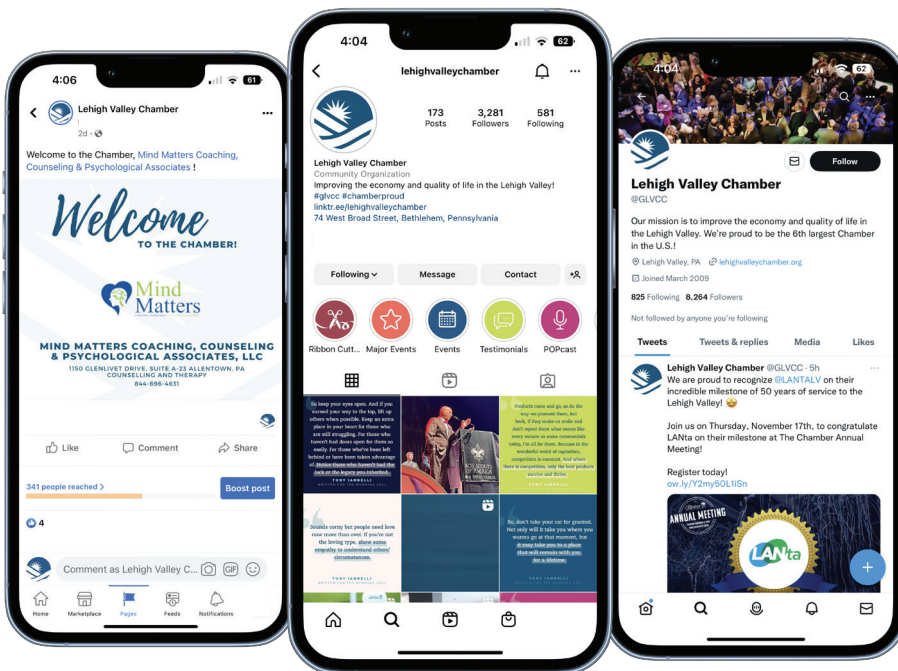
4:06

Lehigh Valley Chamber
2d ·

Welcome to the Chamber, Mind Matters Coaching, Counseling & Psychological Associates !

Welcome
TO THE CHAMBER!

Mind Matters

MIND MATTERS COACHING, COUNSELING & PSYCHOLOGICAL ASSOCIATES, LLC
1150 GLENLIVET DRIVE, SUITE A-23 ALLENTOWN, PA
COUNSELLING AND THERAPY
844-696-4631

Like Comment Share

341 people reached >
Boost post

4

Comment as Lehigh Valley C...

Home Marketplace Pages Feeds Notifications

4:04
62

lehighvalleychamber

173 Posts
3,281 Followers
581 Following

Lehigh Valley Chamber
Community Organization
Improving the economy and quality of life in the Lehigh Valley!
#glvcc #chamberproud
linktr.ee/lehighvalleychamber
74 West Broad Street, Bethlehem, Pennsylvania

Following Message Contact

Ribbon Cutt... Major Events Events Testimonials POPcast

So keep your eyes open. And if you scratched your way to the top, lift up others when possible. Keep an extra place in your heart for those who are still struggling. For those who haven't had doors open for them so easily. For those who've been left behind or have been taken advantage of. Notice those who haven't had the luck or the legacy you inherited.
TONY IANNELLI

Products come and go, as do the way we promote them, but heck, if they make us smile and don't repeat their what-seems-like every minute as some commercials today, I'm all for them. Because in the wonderful world of capitalism, competition is constant. And where there is competition, only the best products survive and thrive.
TONY IANNELLI

Sounds corny but people need love now more than ever. If you're not the loving type, show some empathy to understand others' circumstances.
TONY IANNELLI

So, don't take your car for granted. Not only will it take you where you wanna go at that moment, but it may take you to a place that will remain with you for a lifetime.
TONY IANNELLI

4:04
62

Follow

Lehigh Valley Chamber
@GLVCC

Our mission is to improve the economy and quality of life in the Lehigh Valley. We're proud to be the 6th largest Chamber in the U.S.!

Lehigh Valley, PA lehighvalleychamber.org
Joined March 2009

825 Following 8,264 Followers

Not followed by anyone you're following

Tweets Tweets & replies Media Likes

Lehigh Valley Chamber @GLVCC · 5h
We are proud to recognize @LANTALV on their incredible milestone of 50 years of service to the Lehigh Valley! 🤩

Join us on Thursday, November 17th, to congratulate LANta on their milestone at The Chamber Annual Meeting!

Register today!
ow.ly/Y2my50L1iSn

ANNUAL MEETING
LANta